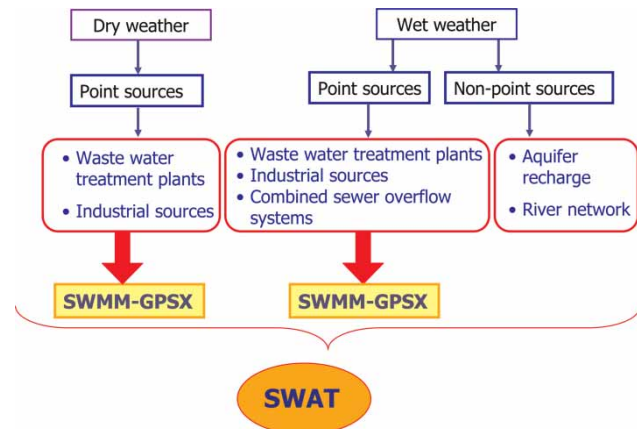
Dry weather

Point sources

• Waste water treatment plants
• Industrial sources

SWMM-GPSX

Wet weather

Point sources

• Waste water treatment plants
• Industrial sources
• Combined sewer overflow systems

SWMM-GPSX

Non-point sources

• Aquifer recharge
• River network

SWAT